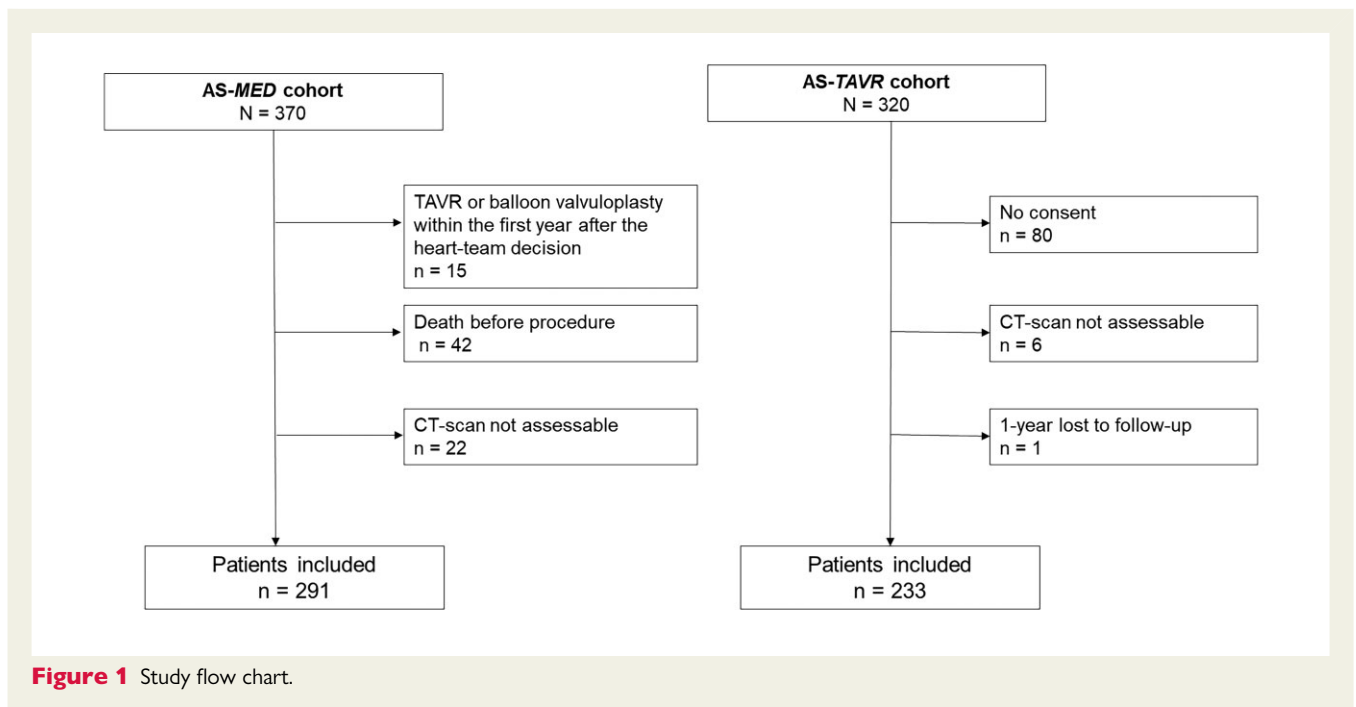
AS-MED cohort
N = 370

TAVR or balloon valvuloplasty within the first year after the heart-team decision
n = 15

Death before procedure
n = 42

CT-scan not assessable
n = 22

Patients included
n = 291

AS-TAVR cohort
N = 320

No consent
n = 80

CT-scan not assessable
n = 6

1-year lost to follow-up
n = 1

Patients included
n = 233

Figure 1 Study flow chart.